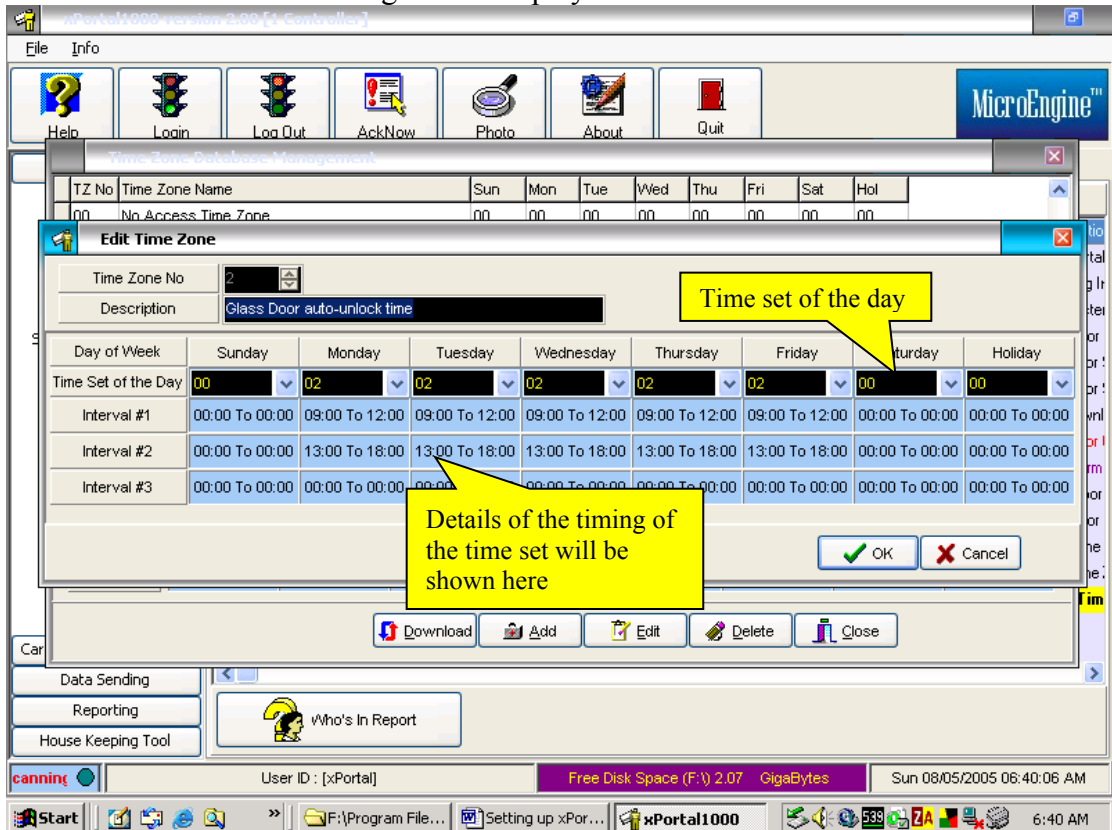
xPortal1000 Version 2.00 [1 Controller]

File Info

Help Login Log Out AckNow Photo About Quit

MicroEngine™

Time Zone Database Management

| TZ No | Time Zone Name | Sun | Mon | Tue | Wed | Thu | Fri | Sat | Hol |
|---|---|---|---|---|---|---|---|---|---|
| 00 | No Access Time Zone | 00 | 00 | 00 | 00 | 00 | 00 | 00 | 00 |

Edit Time Zone

Time Zone No 2

Description Glass Door auto-unlock time

Time set of the day

| Day of Week | Sunday | Monday | Tuesday | Wednesday | Thursday | Friday | Saturday | Holiday |
|---|---|---|---|---|---|---|---|---|
| Time Set of the Day | 00 | 02 | 02 | 02 | 02 | 02 | 00 | 00 |
| Interval #1 | 00:00 To 00:00 | 09:00 To 12:00 | 09:00 To 12:00 | 09:00 To 12:00 | 09:00 To 12:00 | 09:00 To 12:00 | 00:00 To 00:00 | 00:00 To 00:00 |
| Interval #2 | 00:00 To 00:00 | 13:00 To 18:00 | 13:00 To 18:00 | 13:00 To 18:00 | 13:00 To 18:00 | 13:00 To 18:00 | 00:00 To 00:00 | 00:00 To 00:00 |
| Interval #3 | 00:00 To 00:00 | 00:00 To 00:00 | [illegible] | 00:00 To 00:00 | 00:00 To 00:00 | 00:00 To 00:00 | 00:00 To 00:00 | 00:00 To 00:00 |

Details of the timing of the time set will be shown here

OK Cancel

Download Add Edit Delete Close

Data Sending

Reporting

House Keeping Tool

Who's In Report

canning User ID : [xPortal] Free Disk Space (F:\) 2.07 GigaBytes Sun 08/05/2005 06:40:06 AM

Start F:\Program File... Setting up xPor... xPortal1000 6:40 AM